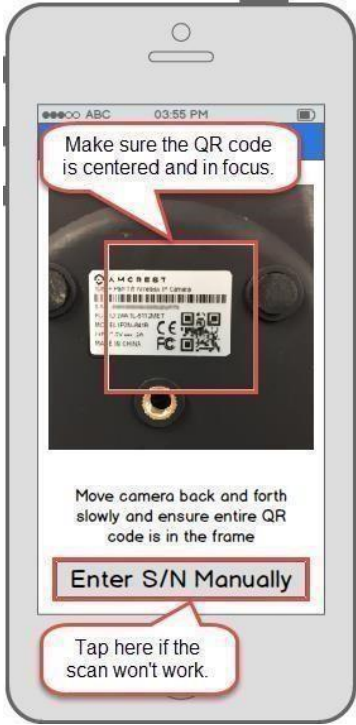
●●●○○ ABC 03:55 PM

Make sure the QR code is centered and in focus.

AMCREST
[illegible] 720P Wireless IP Camera
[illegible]
MODEL: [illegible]
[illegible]
MADE IN CHINA
CE FC

Move camera back and forth slowly and ensure entire QR code is in the frame

Enter S/N Manually

Tap here if the scan won't work.